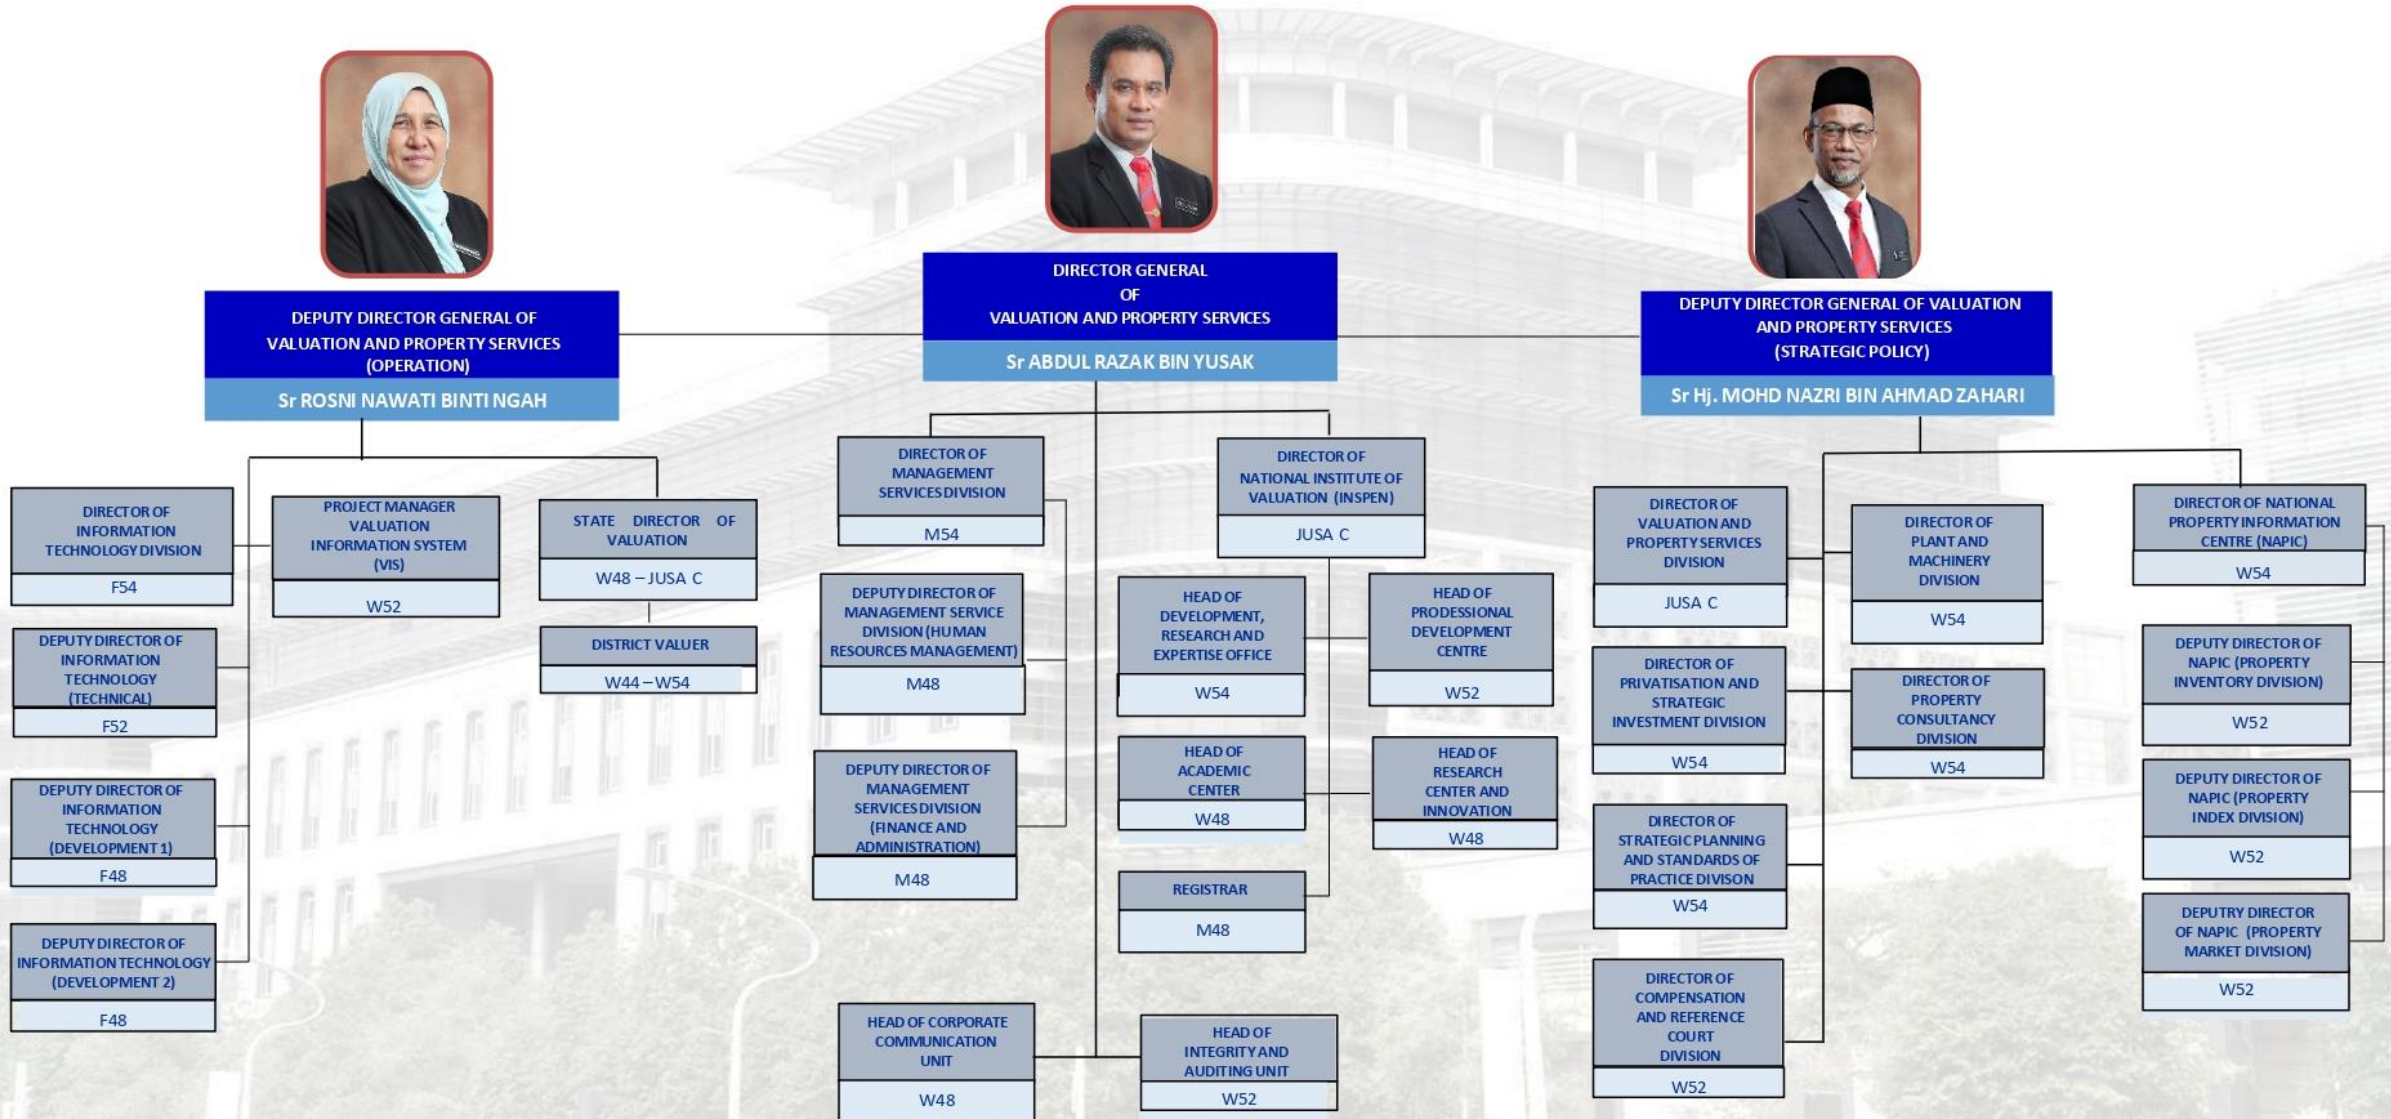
DIRECTOR GENERAL OF VALUATION AND PROPERTY SERVICES

Sr ABDUL RAZAK BIN YUSAK

DEPUTY DIRECTOR GENERAL OF VALUATION AND PROPERTY SERVICES (OPERATION)

Sr ROSNI NAWATI BINTI NGAH

DEPUTY DIRECTOR GENERAL OF VALUATION AND PROPERTY SERVICES (STRATEGIC POLICY)

Sr Hj. MOHD NAZRI BIN AHMAD ZAHARI

DIRECTOR OF INFORMATION TECHNOLOGY DIVISION
F54

PROJECT MANAGER VALUATION INFORMATION SYSTEM (VIS)
W52

STATE DIRECTOR OF VALUATION
W48 – JUSA C

DISTRICT VALUER
W44 – W54

DEPUTY DIRECTOR OF INFORMATION TECHNOLOGY (TECHNICAL)
F52

DEPUTY DIRECTOR OF INFORMATION TECHNOLOGY (DEVELOPMENT 1)
F48

DEPUTY DIRECTOR OF INFORMATION TECHNOLOGY (DEVELOPMENT 2)
F48

DIRECTOR OF MANAGEMENT SERVICES DIVISION
M54

DEPUTY DIRECTOR OF MANAGEMENT SERVICE DIVISION (HUMAN RESOURCES MANAGEMENT)
M48

DEPUTY DIRECTOR OF MANAGEMENT SERVICES DIVISION (FINANCE AND ADMINISTRATION)
M48

DIRECTOR OF NATIONAL INSTITUTE OF VALUATION (INSPEN)
JUSA C

HEAD OF DEVELOPMENT, RESEARCH AND EXPERTISE OFFICE
W54

HEAD OF PRODESSIONAL DEVELOPMENT CENTRE
W52

HEAD OF ACADEMIC CENTER
W48

HEAD OF RESEARCH CENTER AND INNOVATION
W48

REGISTRAR
M48

HEAD OF CORPORATE COMMUNICATION UNIT
W48

HEAD OF INTEGRITY AND AUDITING UNIT
W52

DIRECTOR OF VALUATION AND PROPERTY SERVICES DIVISION
JUSA C

DIRECTOR OF PLANT AND MACHINERY DIVISION
W54

DIRECTOR OF NATIONAL PROPERTY INFORMATION CENTRE (NAPIC)
W54

DIRECTOR OF PRIVATISATION AND STRATEGIC INVESTMENT DIVISION
W54

DIRECTOR OF PROPERTY CONSULTANCY DIVISION
W54

DEPUTY DIRECTOR OF NAPIC (PROPERTY INVENTORY DIVISION)
W52

DEPUTY DIRECTOR OF NAPIC (PROPERTY INDEX DIVISION)
W52

DIRECTOR OF STRATEGIC PLANNING AND STANDARDS OF PRACTICE DIVISON
W54

DEPUTRY DIRECTOR OF NAPIC (PROPERTY MARKET DIVISION)
W52

DIRECTOR OF COMPENSATION AND REFERENCE COURT DIVISION
W52